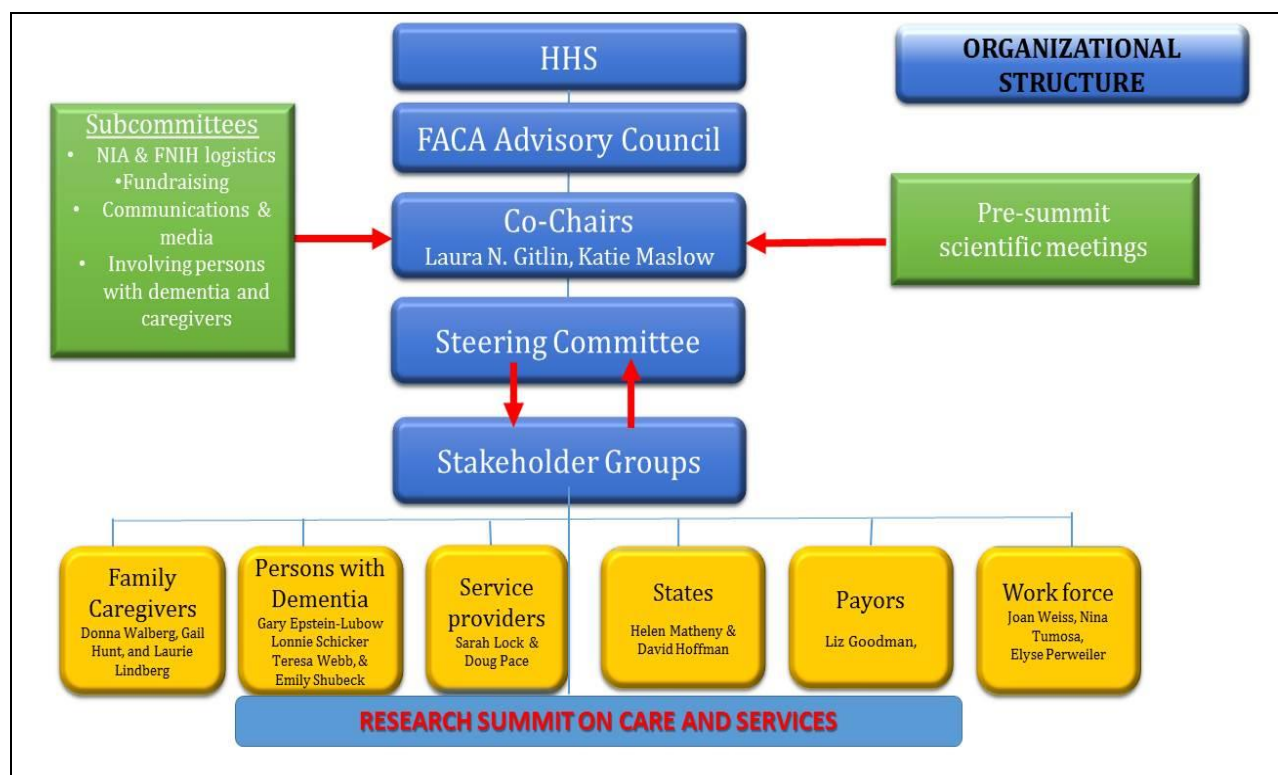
HHS

ORGANIZATIONAL STRUCTURE

FACA Advisory Council

Subcommittees
• NIA & FNIH logistics
•Fundraising
• Communications & media
• Involving persons with dementia and caregivers

Co-Chairs
Laura N. Gitlin, Katie Maslow

Pre-summit scientific meetings

Steering Committee

Stakeholder Groups

Family Caregivers
Donna Walberg, Gail Hunt, and Laurie Lindberg

Persons with Dementia
Gary Epstein-Lubow Lonnie Schicker Teresa Webb, & Emily Shubeck

Service providers
Sarah Lock & Doug Pace

States
Helen Matheny & David Hoffman

Payors
Liz Goodman,

Work force
Joan Weiss, Nina Tumosa, Elyse Perweiler

RESEARCH SUMMIT ON CARE AND SERVICES